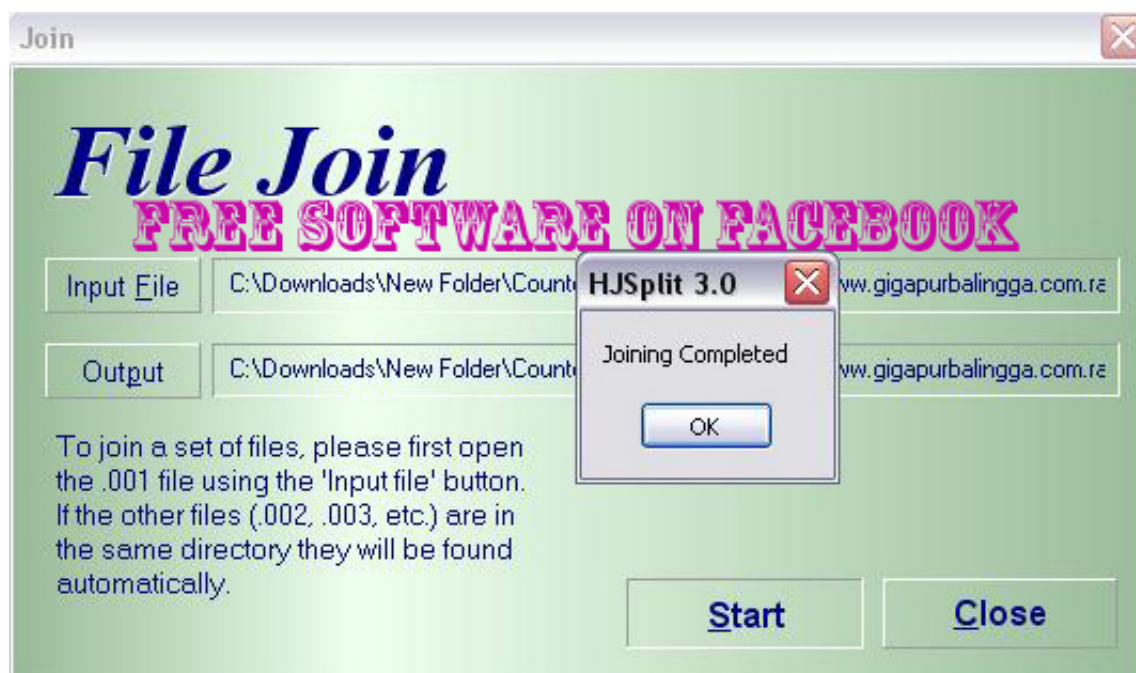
Join

File Join

FREE SOFTWARE ON FACEBOOK

Input File

C:\Downloads\New Folder\Count

ww.gigapurbalingga.com.ra

Output

C:\Downloads\New Folder\Count

ww.gigapurbalingga.com.ra

HJSplit 3.0

Joining Completed

OK

To join a set of files, please first open the .001 file using the 'Input file' button. If the other files (.002, .003, etc.) are in the same directory they will be found automatically.

Start

Close